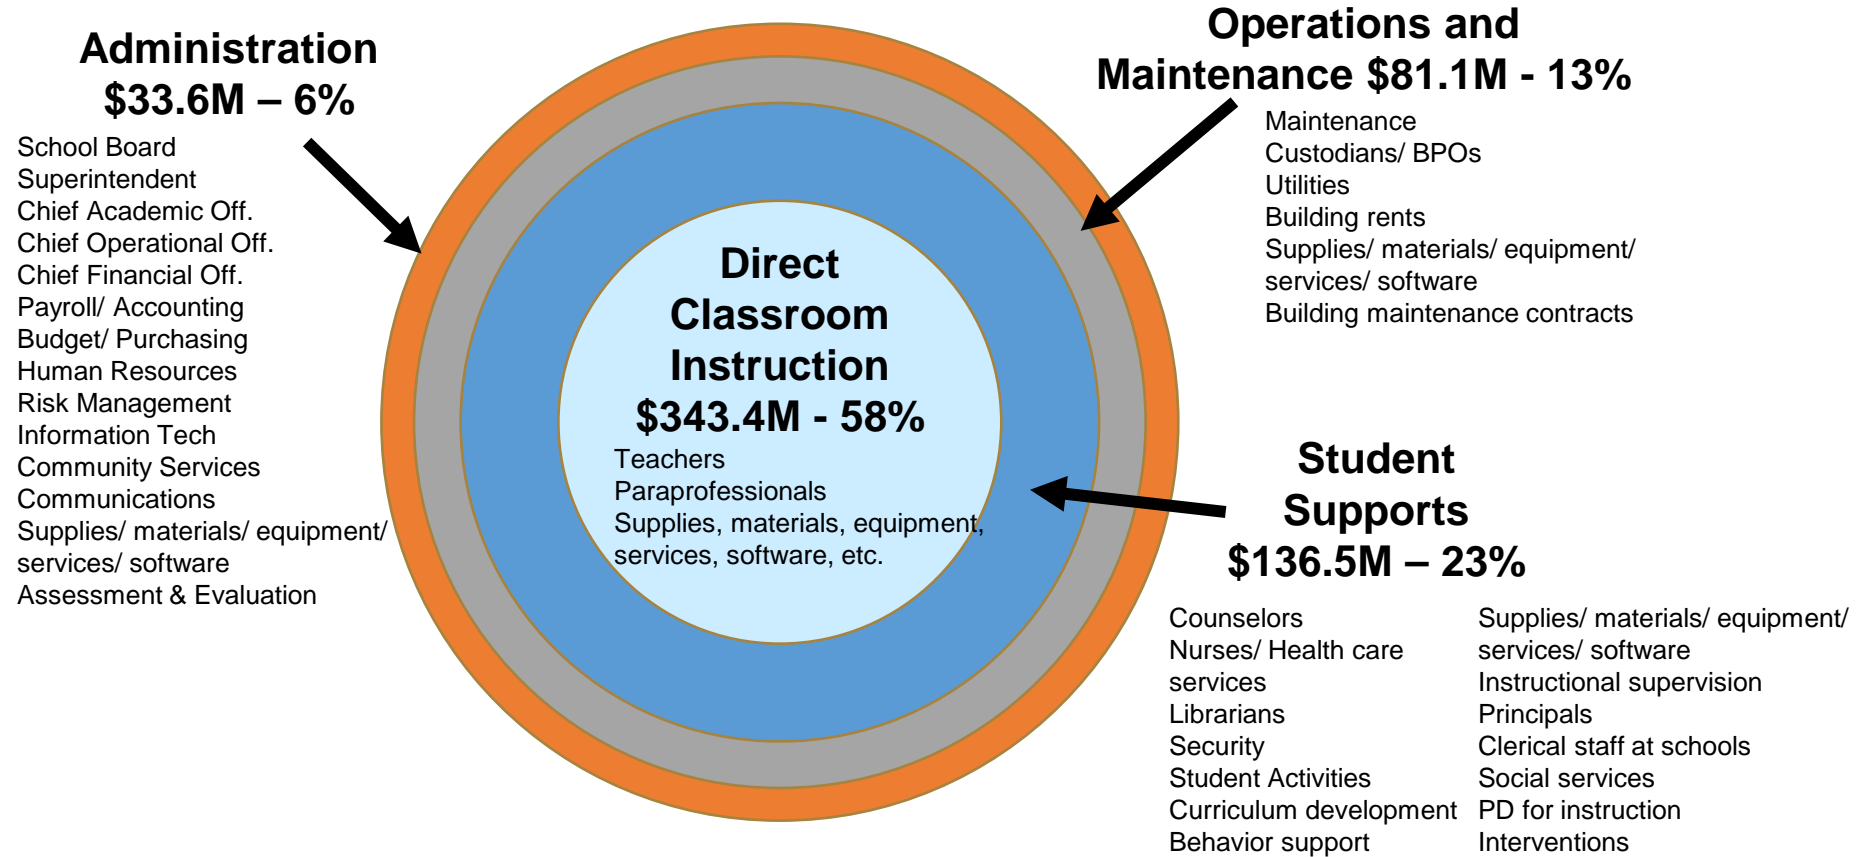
Administration
$33.6M – 6%

School Board
Superintendent
Chief Academic Off.
Chief Operational Off.
Chief Financial Off.
Payroll/ Accounting
Budget/ Purchasing
Human Resources
Risk Management
Information Tech
Community Services
Communications
Supplies/ materials/ equipment/ services/ software
Assessment & Evaluation

Operations and Maintenance $81.1M - 13%

Maintenance
Custodians/ BPOs
Utilities
Building rents
Supplies/ materials/ equipment/ services/ software
Building maintenance contracts

Direct Classroom Instruction
$343.4M - 58%

Teachers
Paraprofessionals
Supplies, materials, equipment, services, software, etc.

Student Supports
$136.5M – 23%

Counselors
Nurses/ Health care services
Librarians
Security
Student Activities
Curriculum development
Behavior support

Supplies/ materials/ equipment/ services/ software
Instructional supervision
Principals
Clerical staff at schools
Social services
PD for instruction
Interventions